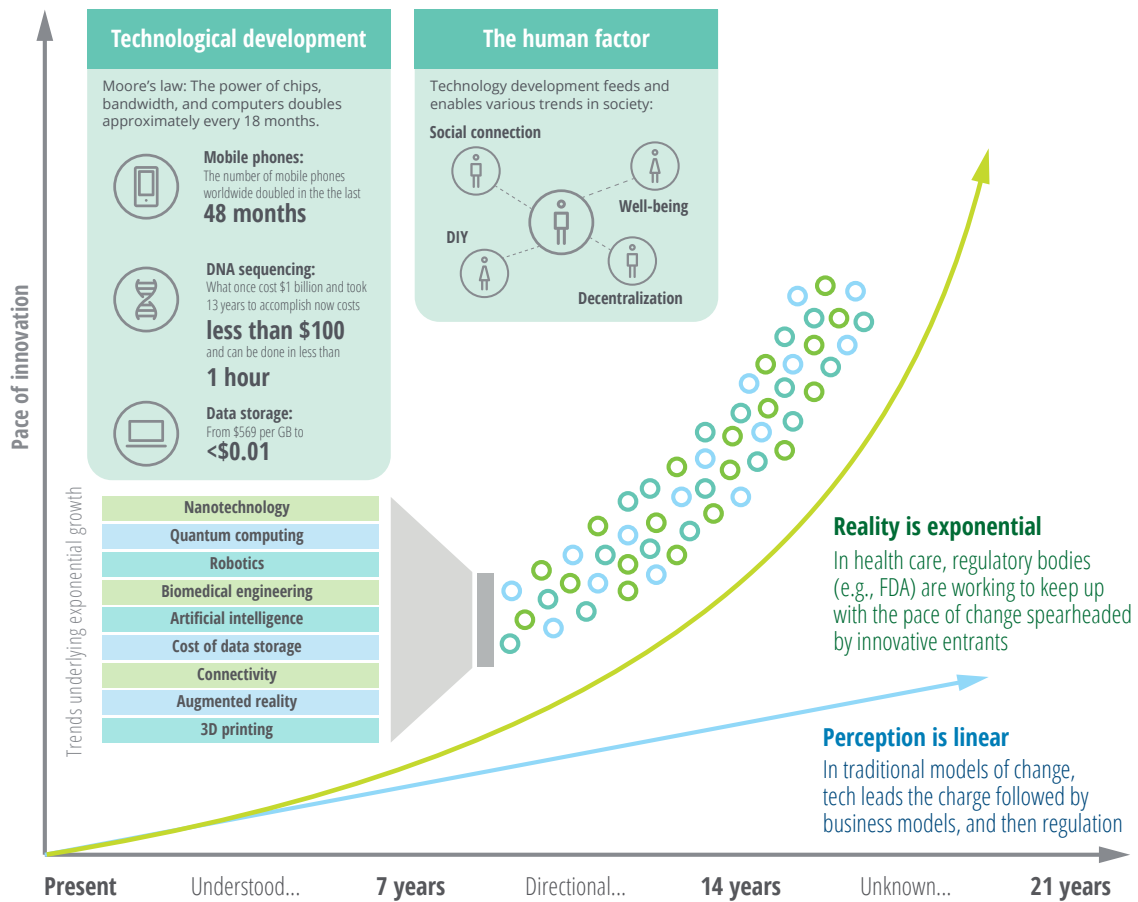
Technological development

Moore's law: The power of chips, bandwidth, and computers doubles approximately every 18 months.

Mobile phones:
The number of mobile phones worldwide doubled in the last
48 months

DNA sequencing:
What once cost $1 billion and took 13 years to accomplish now costs
less than $100
and can be done in less than
1 hour

Data storage:
From $569 per GB to
<$0.01

The human factor

Technology development feeds and enables various trends in society:

Social connection

Well-being

DIY

Decentralization

Pace of innovation

Trends underlying exponential growth

Nanotechnology
Quantum computing
Robotics
Biomedical engineering
Artificial intelligence
Cost of data storage
Connectivity
Augmented reality
3D printing

Reality is exponential
In health care, regulatory bodies (e.g., FDA) are working to keep up with the pace of change spearheaded by innovative entrants

Perception is linear
In traditional models of change, tech leads the charge followed by business models, and then regulation

Present Understood... 7 years Directional... 14 years Unknown... 21 years